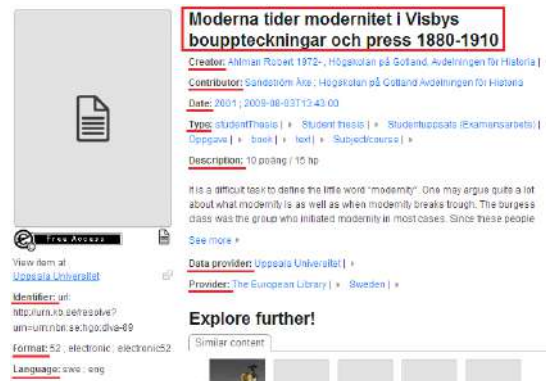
Moderna tider modernitet i Visbys bouppteckningar och press 1880-1910

Creator: Ahlman Robert 1972- ; Högskolan på Gotland, Avdelningen för Historia |

Contributor: Sandström Åke ; Högskolan på Gotland Avdelningen för Historia

Date: 2001 ; 2009-08-03T13:43:00

Type: studentThesis | » Student thesis | » Studentuppsats (Examensarbete) | Oppgave | » book | » text | » Subject/course | »

Description: 10 poäng / 15 hp

It is a difficult task to define the little word "modernity". One may argue quite a lot about what modernity is as well as when modernity breaks trough. The burgess class was the group who initiated modernity in most cases. Since these people

See more »

Data provider: Uppsala Universitet | »

Provider: The European Library | » Sweden | »

Explore further!

Similar content

Free Access

View item at Uppsala Universitet

Identifier: urn: http://urn.kb.se/resolve?urn=urn:nbn:se:hgo:diva-69

Format: 52 ; electronic ; electronic52

Language: swe ; eng